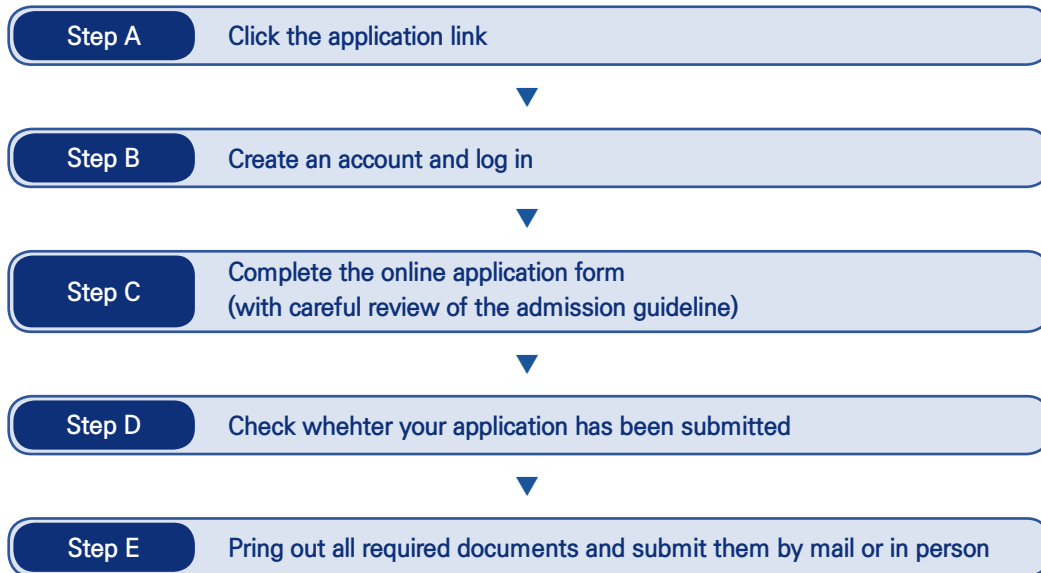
Step A
Click the application link

Step B
Create an account and log in

Step C
Complete the online application form
(with careful review of the admission guideline)

Step D
Check whehter your application has been submitted

Step E
Pring out all required documents and submit them by mail or in person